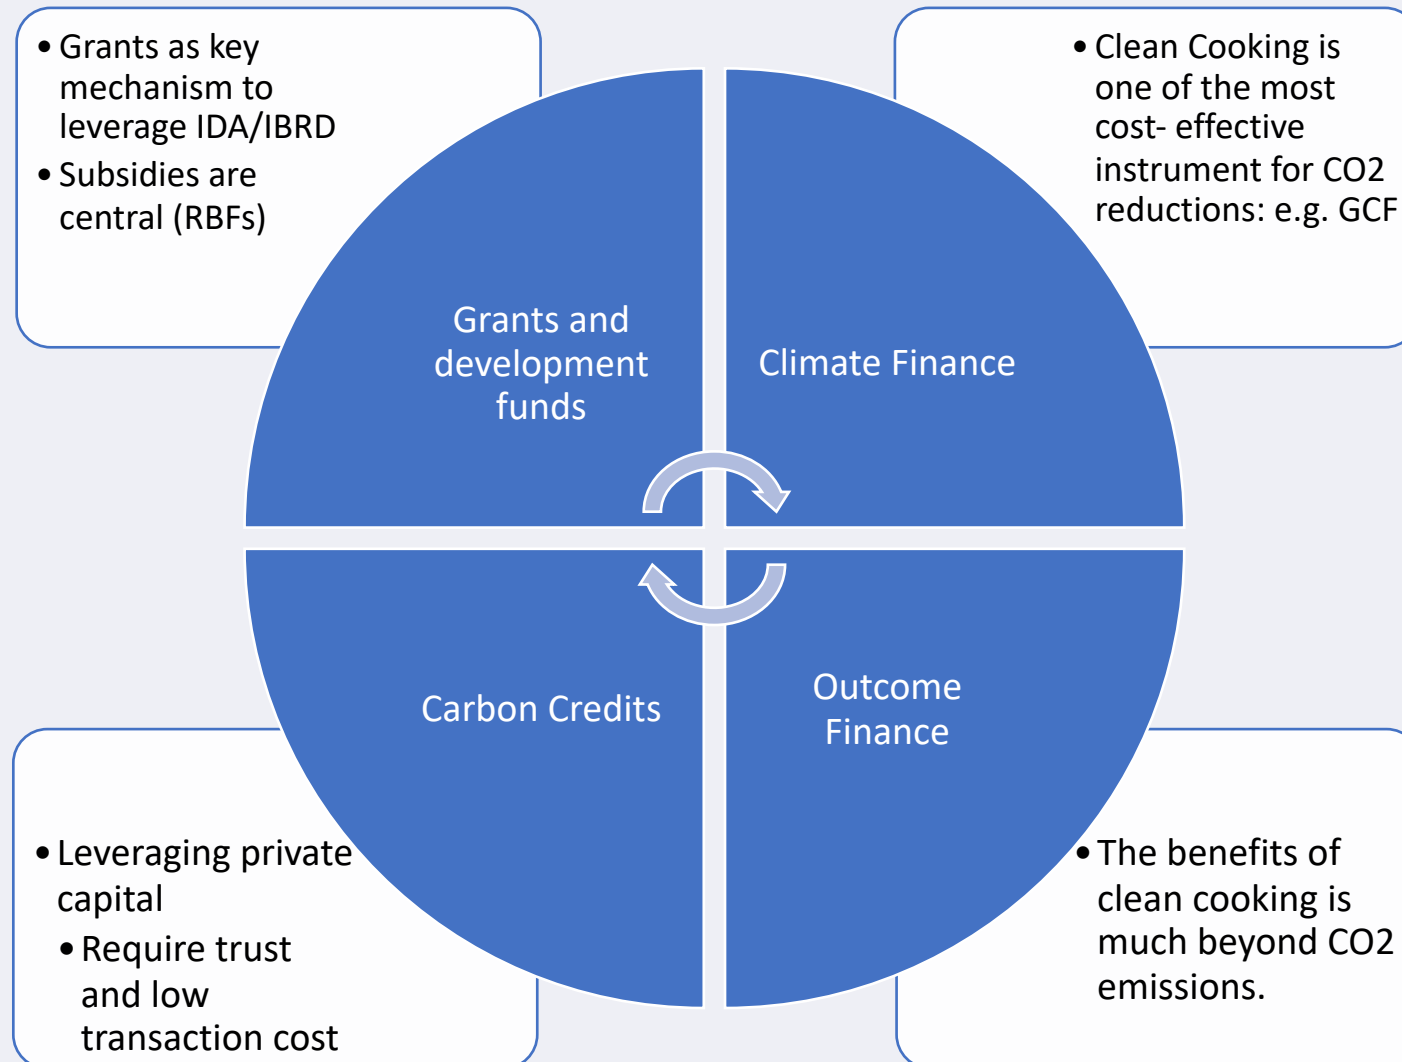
• Grants as key mechanism to leverage IDA/IBRD
• Subsidies are central (RBFs)

• Clean Cooking is one of the most cost- effective instrument for CO2 reductions: e.g. GCF

Grants and development funds

Climate Finance

Carbon Credits

Outcome Finance

• Leveraging private capital
• Require trust and low transaction cost

• The benefits of clean cooking is much beyond CO2 emissions.